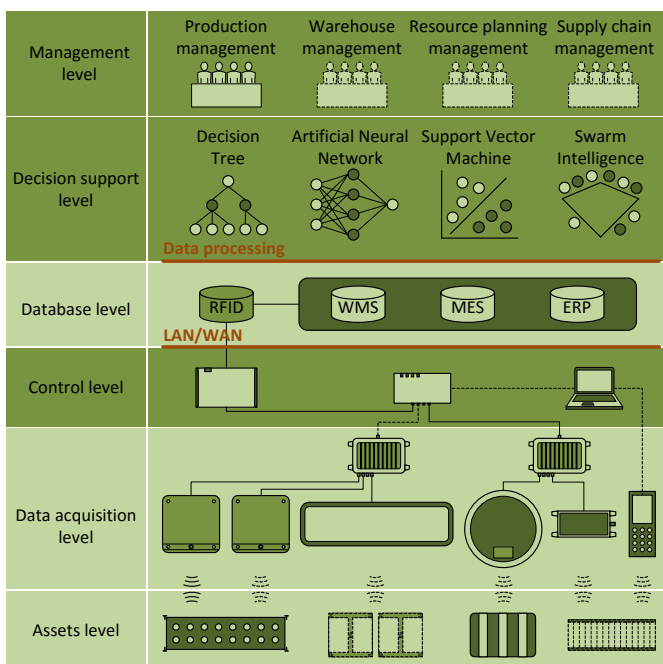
Management level

Production management

Warehouse management

Resource planning management

Supply chain management

Decision support level

Decision Tree

Artificial Neural Network

Support Vector Machine

Swarm Intelligence

Data processing

Database level

RFID

WMS

MES

ERP

LAN/WAN

Control level

Data acquisition level

Assets level